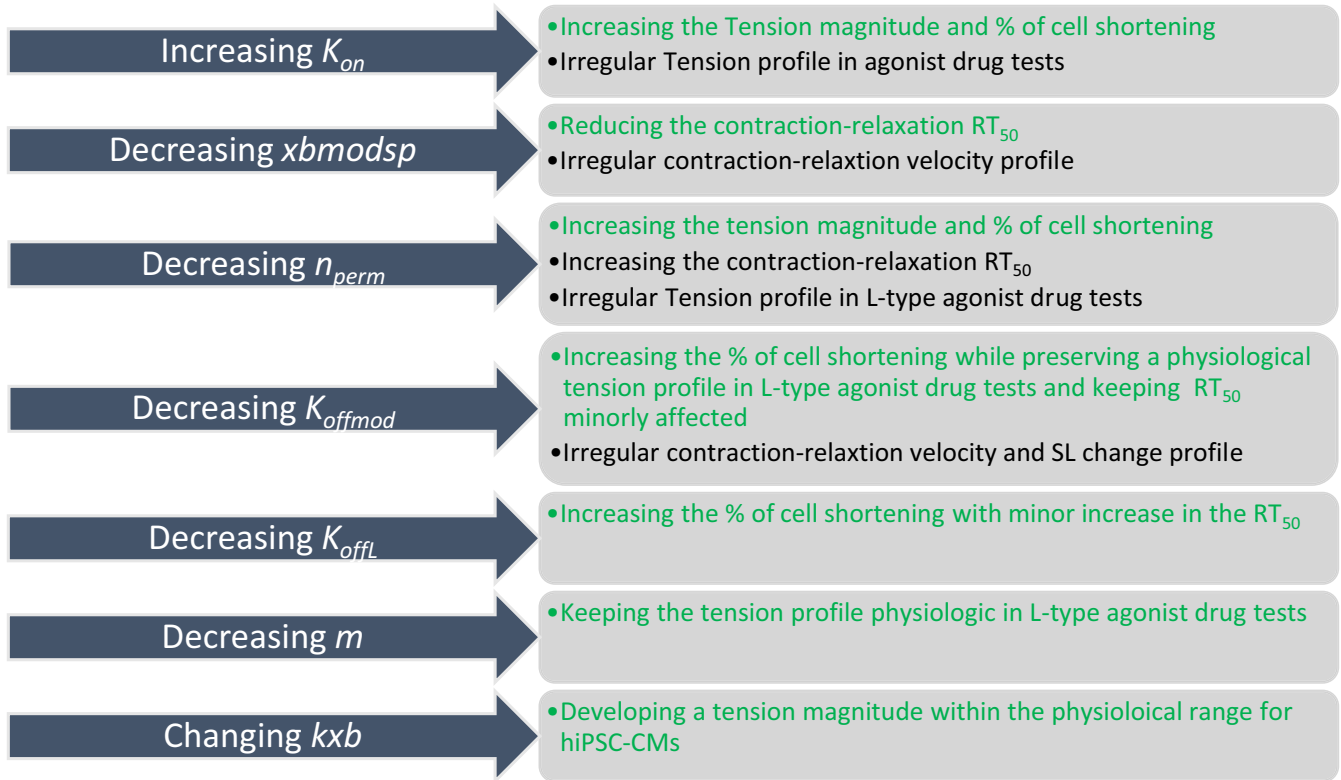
Increasing $K_{on}$

•Increasing the Tension magnitude and % of cell shortening
•Irregular Tension profile in agonist drug tests

Decreasing *xbmodsp*

•Reducing the contraction-relaxation $RT_{50}$
•Irregular contraction-relaxtion velocity profile

Decreasing $n_{perm}$

•Increasing the tension magnitude and % of cell shortening
•Increasing the contraction-relaxation $RT_{50}$
•Irregular Tension profile in L-type agonist drug tests

Decreasing $K_{offmod}$

•Increasing the % of cell shortening while preserving a physiological tension profile in L-type agonist drug tests and keeping $RT_{50}$ minorly affected
•Irregular contraction-relaxtion velocity and SL change profile

Decreasing $K_{offL}$

•Increasing the % of cell shortening with minor increase in the $RT_{50}$

Decreasing *m*

•Keeping the tension profile physiologic in L-type agonist drug tests

Changing *kxb*

•Developing a tension magnitude within the physioloical range for hiPSC-CMs